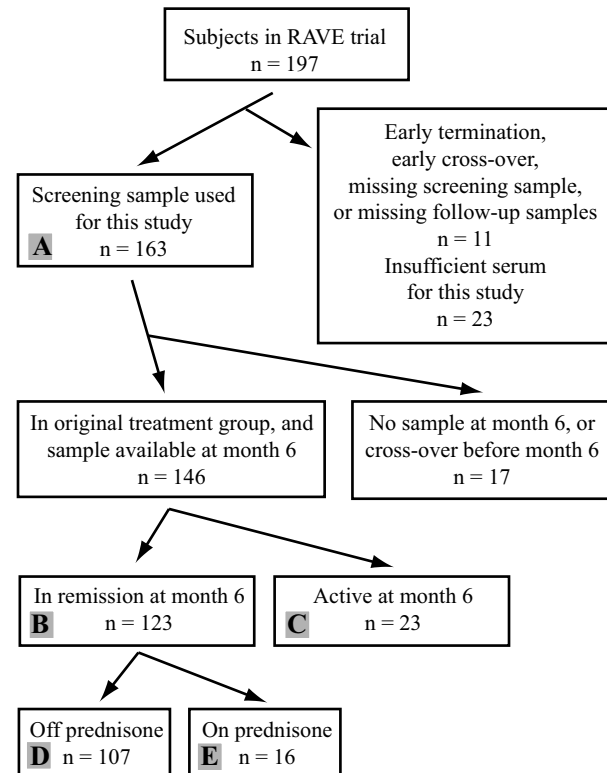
Subjects in RAVE trial
n = 197

Screening sample used for this study
A n = 163

Early termination, early cross-over, missing screening sample, or missing follow-up samples
n = 11
Insufficient serum for this study
n = 23

In original treatment group, and sample available at month 6
n = 146

No sample at month 6, or cross-over before month 6
n = 17

In remission at month 6
B n = 123

Active at month 6
C n = 23

Off prednisone
D n = 107

On prednisone
E n = 16